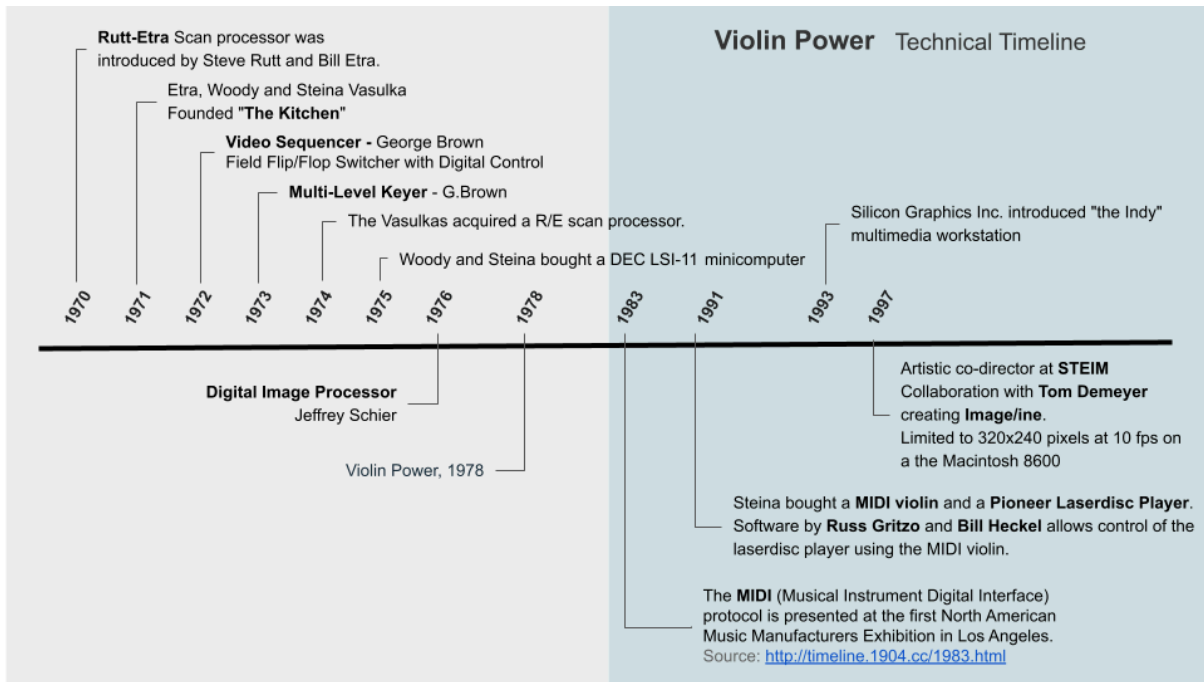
Violin Power Technical Timeline

Rutt-Etra Scan processor was introduced by Steve Rutt and Bill Etra.

Etra, Woody and Steina Vasulka Founded "The Kitchen"

Video Sequencer - George Brown Field Flip/Flop Switcher with Digital Control

Multi-Level Keyer - G.Brown

The Vasulkas acquired a R/E scan processor.

Woody and Steina bought a DEC LSI-11 minicomputer

Silicon Graphics Inc. introduced "the Indy" multimedia workstation

1970 1971 1972 1973 1974 1975 1976 1978 1983 1991 1993 1997

Digital Image Processor
Jeffrey Schier

Violin Power, 1978

Artistic co-director at STEIM
Collaboration with Tom Demeyer creating Image/ine.
Limited to 320x240 pixels at 10 fps on a the Macintosh 8600

Steina bought a MIDI violin and a Pioneer Laserdisc Player. Software by Russ Gritzo and Bill Heckel allows control of the laserdisc player using the MIDI violin.

The MIDI (Musical Instrument Digital Interface) protocol is presented at the first North American Music Manufacturers Exhibition in Los Angeles.
Source: http://timeline.1904.cc/1983.html